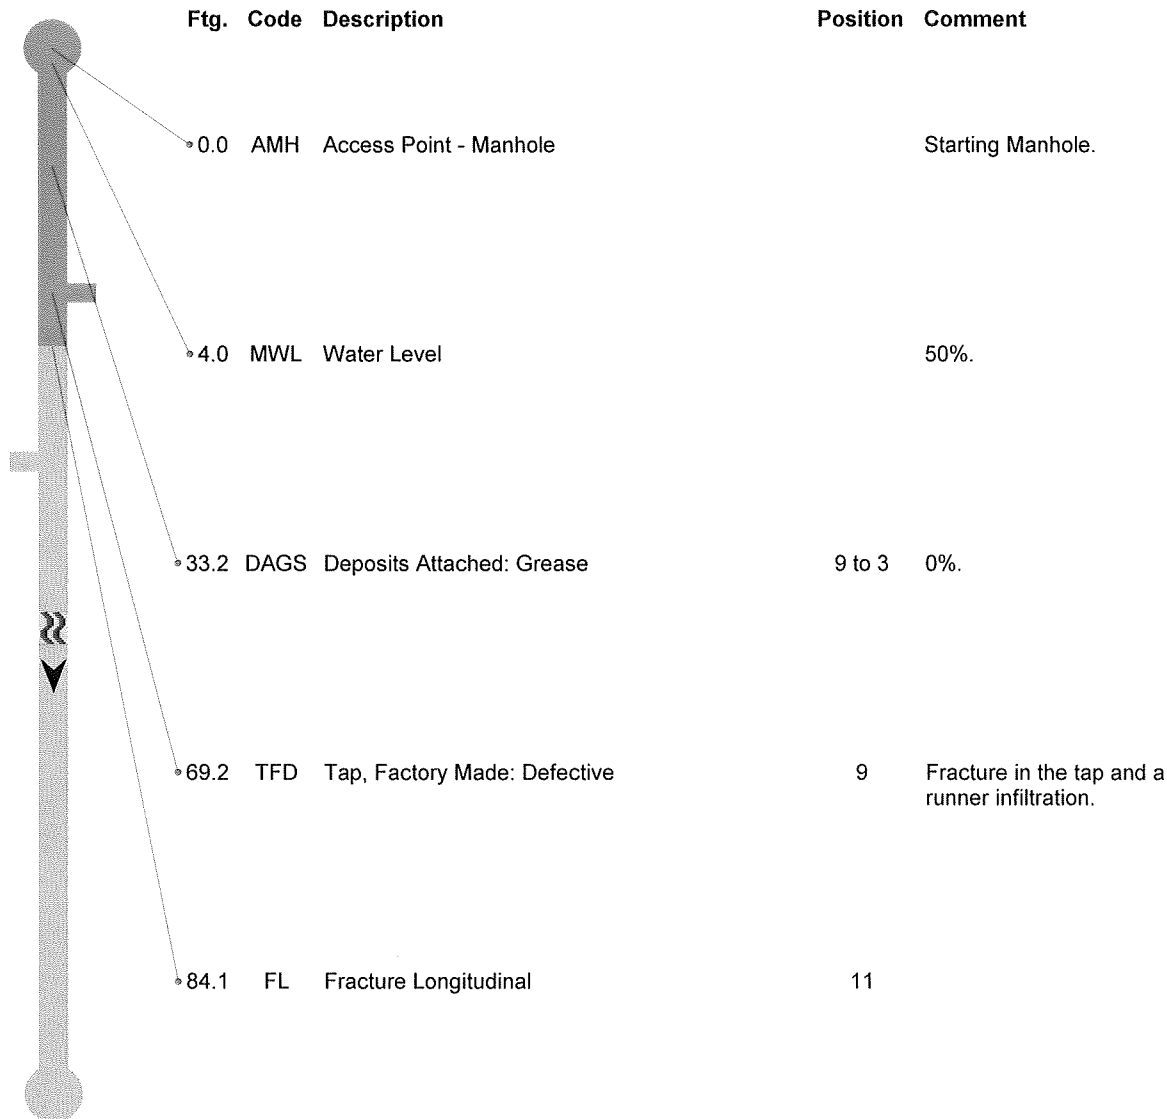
| Ftg. | Code | Description | Position | Comment |
|---|---|---|---|---|
| 0.0 | AMH | Access Point - Manhole | | Starting Manhole. |
| 4.0 | MWL | Water Level | | 50%. |
| 33.2 | DAGS | Deposits Attached: Grease | 9 to 3 | 0%. |
| 69.2 | TFD | Tap, Factory Made: Defective | 9 | Fracture in the tap and a runner infiltration. |
| 84.1 | FL | Fracture Longitudinal | 11 | |